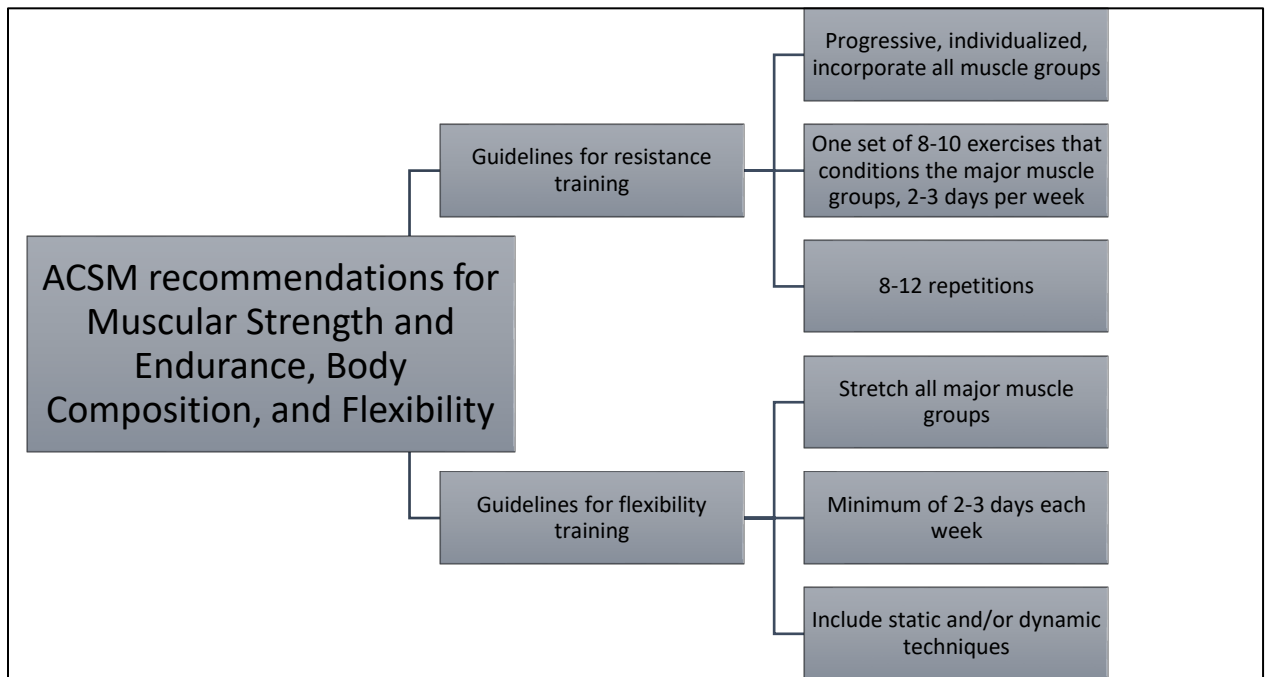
ACSM recommendations for Muscular Strength and Endurance, Body Composition, and Flexibility

Guidelines for resistance training

Progressive, individualized, incorporate all muscle groups

One set of 8-10 exercises that conditions the major muscle groups, 2-3 days per week

8-12 repetitions

Guidelines for flexibility training

Stretch all major muscle groups

Minimum of 2-3 days each week

Include static and/or dynamic techniques